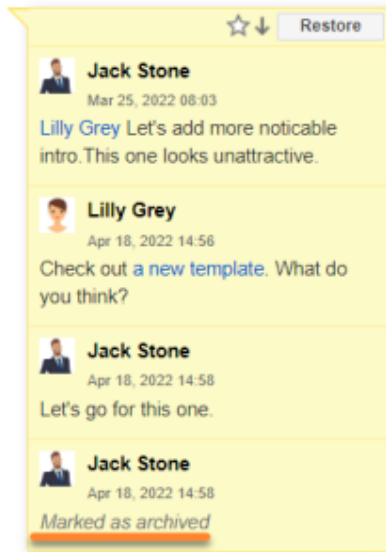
Restore

Jack Stone
Mar 25, 2022 08:03
Lilly Grey Let's add more noticable intro.This one looks unattractive.

Lilly Grey
Apr 18, 2022 14:56
Check out a new template. What do you think?

Jack Stone
Apr 18, 2022 14:58
Let's go for this one.

Jack Stone
Apr 18, 2022 14:58
Marked as archived